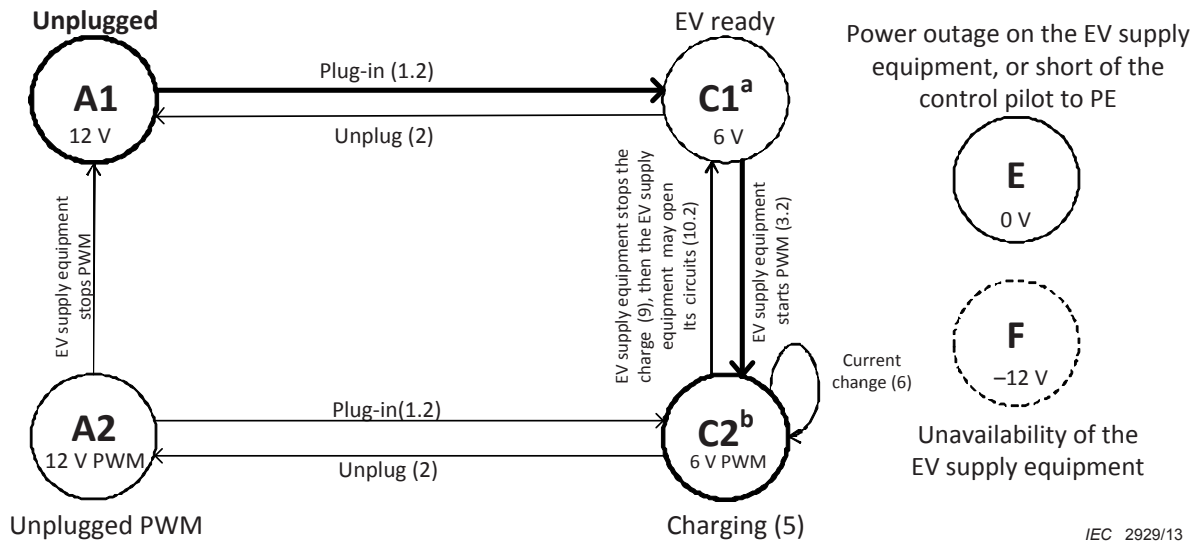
Unplugged

EV ready

Power outage on the EV supply equipment, or short of the control pilot to PE

A1
12 V

Plug-in (1.2)

Unplug (2)

C1$^{a}$
6 V

E
0 V

EV supply equipment stops PWM

EV supply equipment stops the charge (9), then the EV supply equipment may open its circuits (10.2)

EV supply equipment starts PWM (3.2)

F
–12 V

Current change (6)

A2
12 V PWM

Plug-in(1.2)

Unplug (2)

C2$^{b}$
6 V PWM

Unavailability of the EV supply equipment

Unplugged PWM

Charging (5)

IEC 2929/13